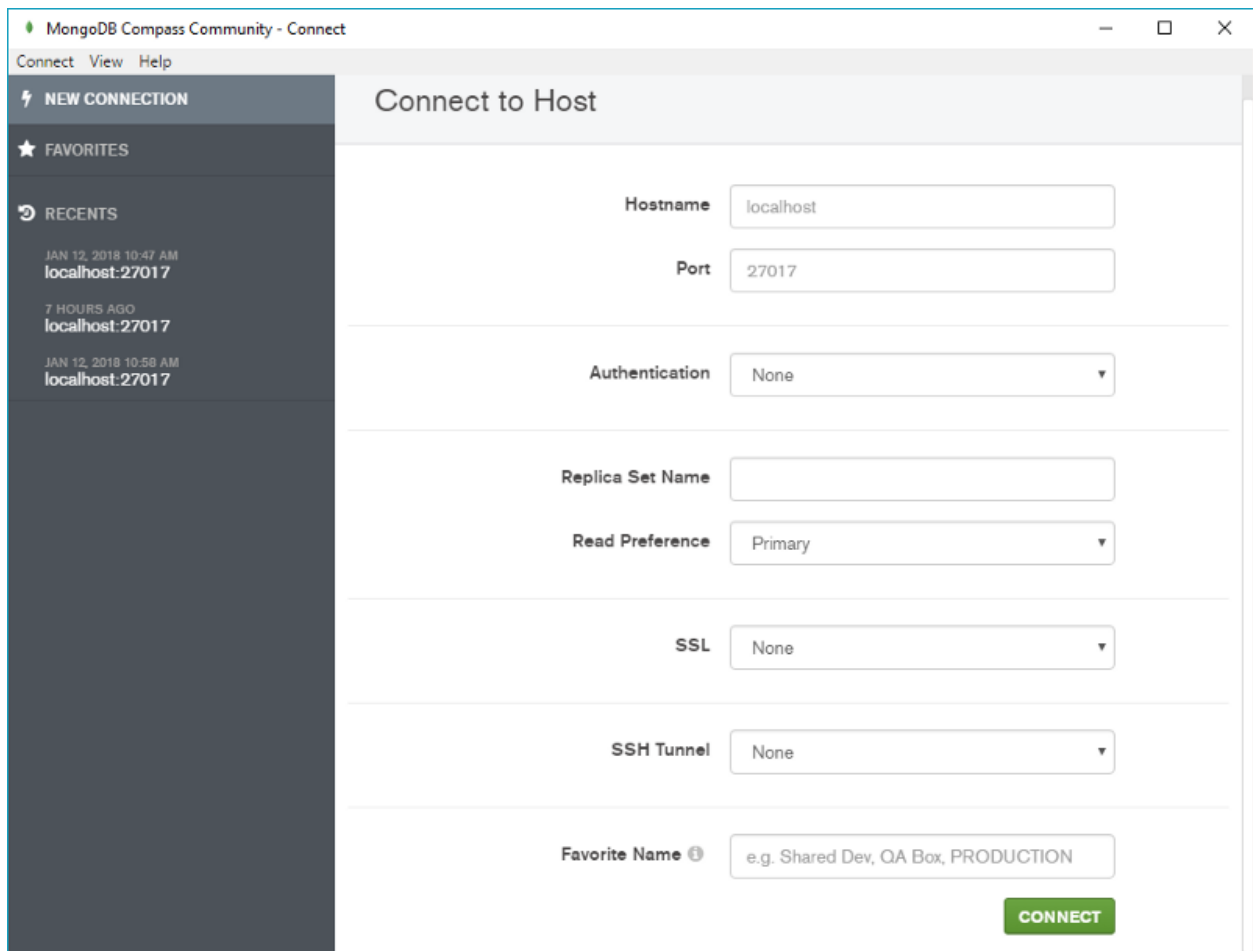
MongoDB Compass Community - Connect

Connect View Help

NEW CONNECTION

FAVORITES

RECENTS

JAN 12, 2018 10:47 AM
localhost:27017

7 HOURS AGO
localhost:27017

JAN 12, 2018 10:58 AM
localhost:27017

Connect to Host

Hostname localhost

Port 27017

Authentication None

Replica Set Name

Read Preference Primary

SSL None

SSH Tunnel None

Favorite Name e.g. Shared Dev, QA Box, PRODUCTION

CONNECT